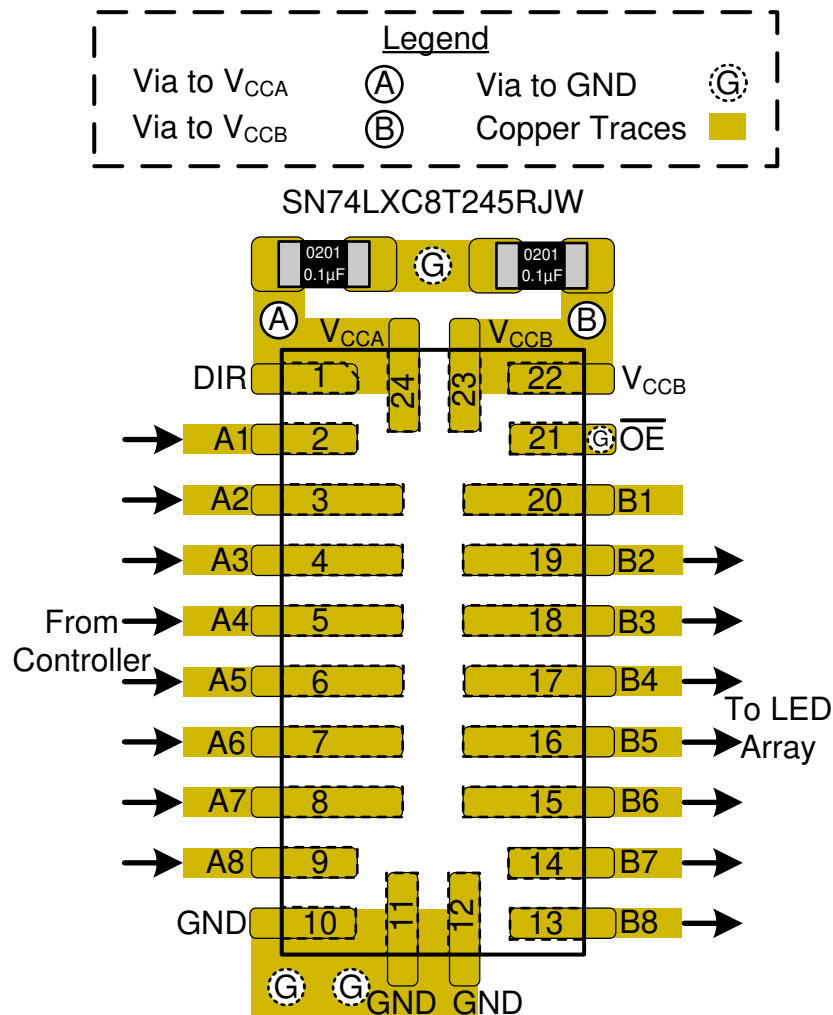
Legend
Via to $V_{CCA}$ A Via to GND G
Via to $V_{CCB}$ B Copper Traces

SN74LXC8T245RJW

0201 0.1µF G 0201 0.1µF

A $V_{CCA}$ $V_{CCB}$ B

DIR 1 24 23 22 $V_{CCB}$
A1 2 21 G $\overline{OE}$
A2 3 20 B1
A3 4 19 B2
From Controller A4 5 18 B3
A5 6 17 B4
A6 7 16 B5 To LED Array
A7 8 15 B6
A8 9 14 B7
GND 10 11 12 13 B8

G G GND GND